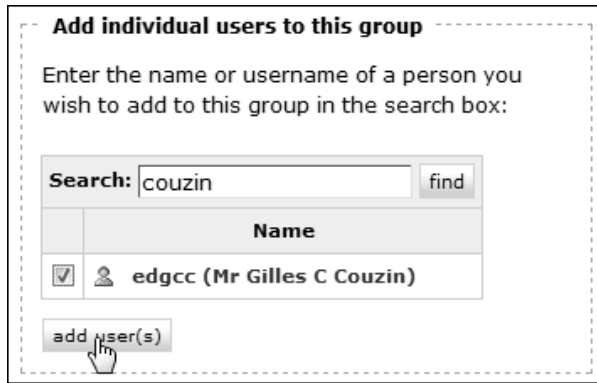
Add individual users to this group

Enter the name or username of a person you wish to add to this group in the search box:

Search: couzin find

| | Name |
|---|---|
| ☑ | edgcc (Mr Gilles C Couzin) |

add user(s)